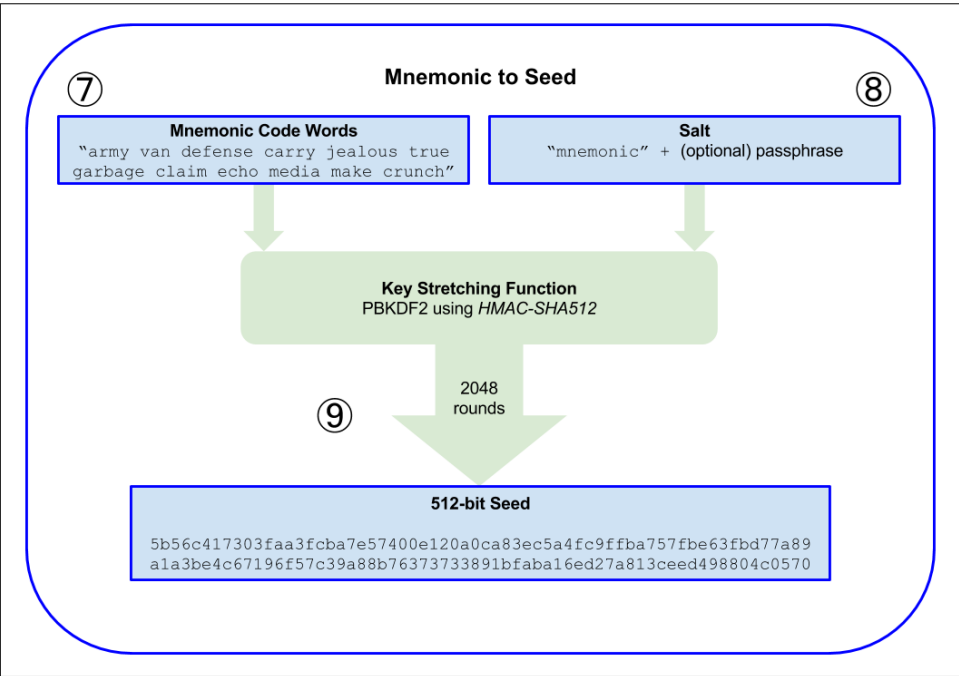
Mnemonic to Seed

⑦

⑧

Mnemonic Code Words
“army van defense carry jealous true garbage claim echo media make crunch”

Salt
“mnemonic” + (optional) passphrase

Key Stretching Function
PBKDF2 using *HMAC-SHA512*

2048 rounds

⑨

512-bit Seed

5b56c417303faa3fcba7e57400e120a0ca83ec5a4fc9ffba757fbe63fbd77a89a1a3be4c67196f57c39a88b76373733891bfaba16ed27a813ceed498804c0570